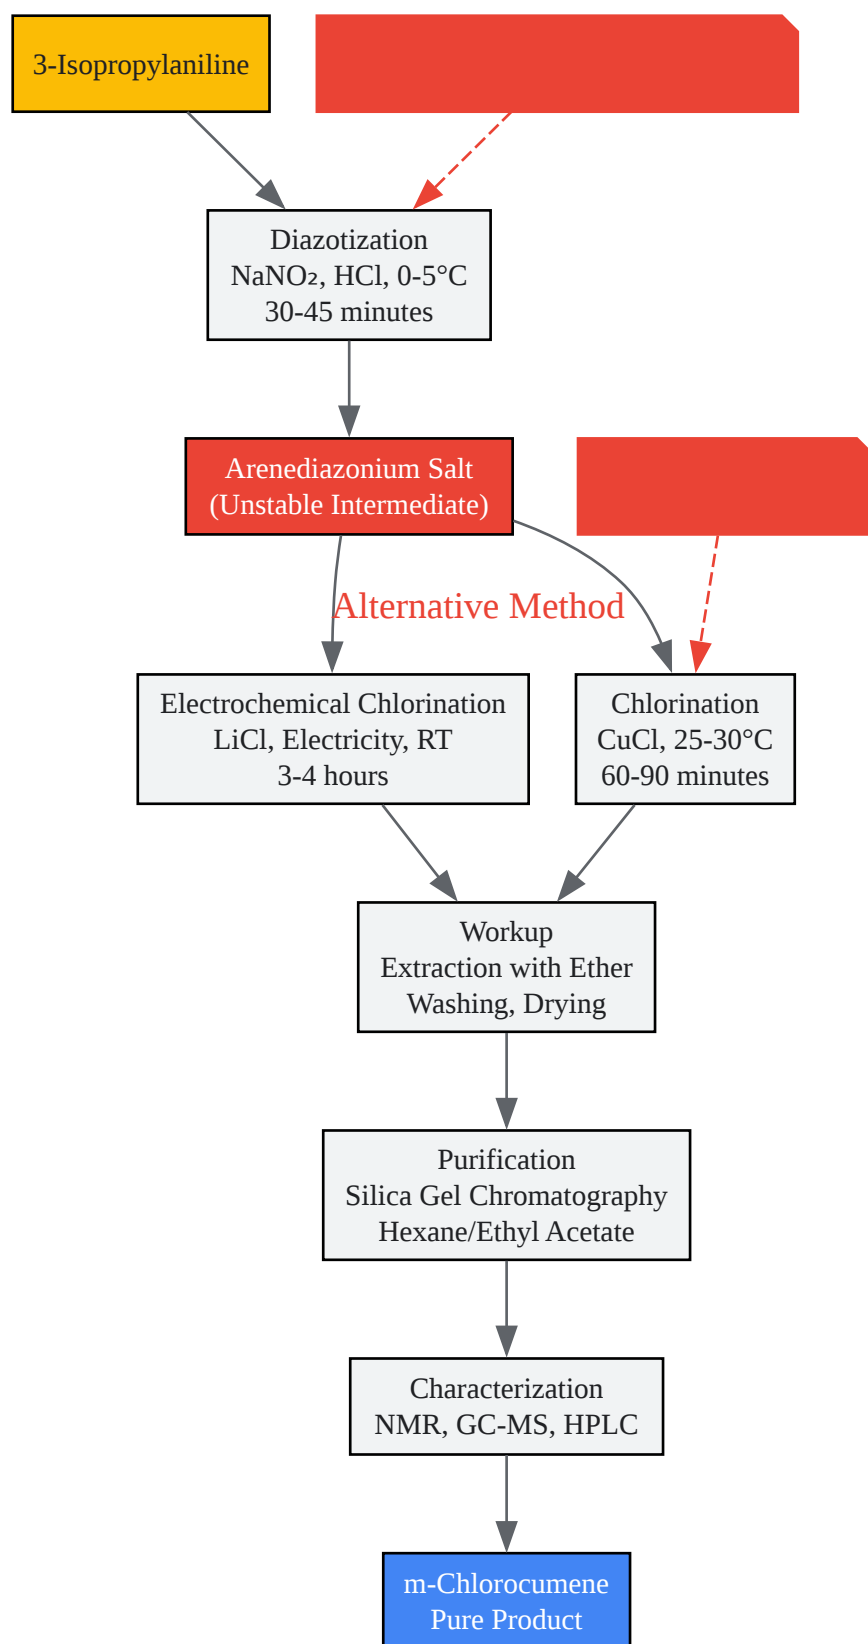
3-Isopropylaniline

Diazotization
NaNO₂, HCl, 0-5°C
30-45 minutes

Arenediazonium Salt
(Unstable Intermediate)

Alternative Method

Electrochemical Chlorination
LiCl, Electricity, RT
3-4 hours

Chlorination
CuCl, 25-30°C
60-90 minutes

Workup
Extraction with Ether
Washing, Drying

Purification
Silica Gel Chromatography
Hexane/Ethyl Acetate

Characterization
NMR, GC-MS, HPLC

m-Chlorocumene
Pure Product